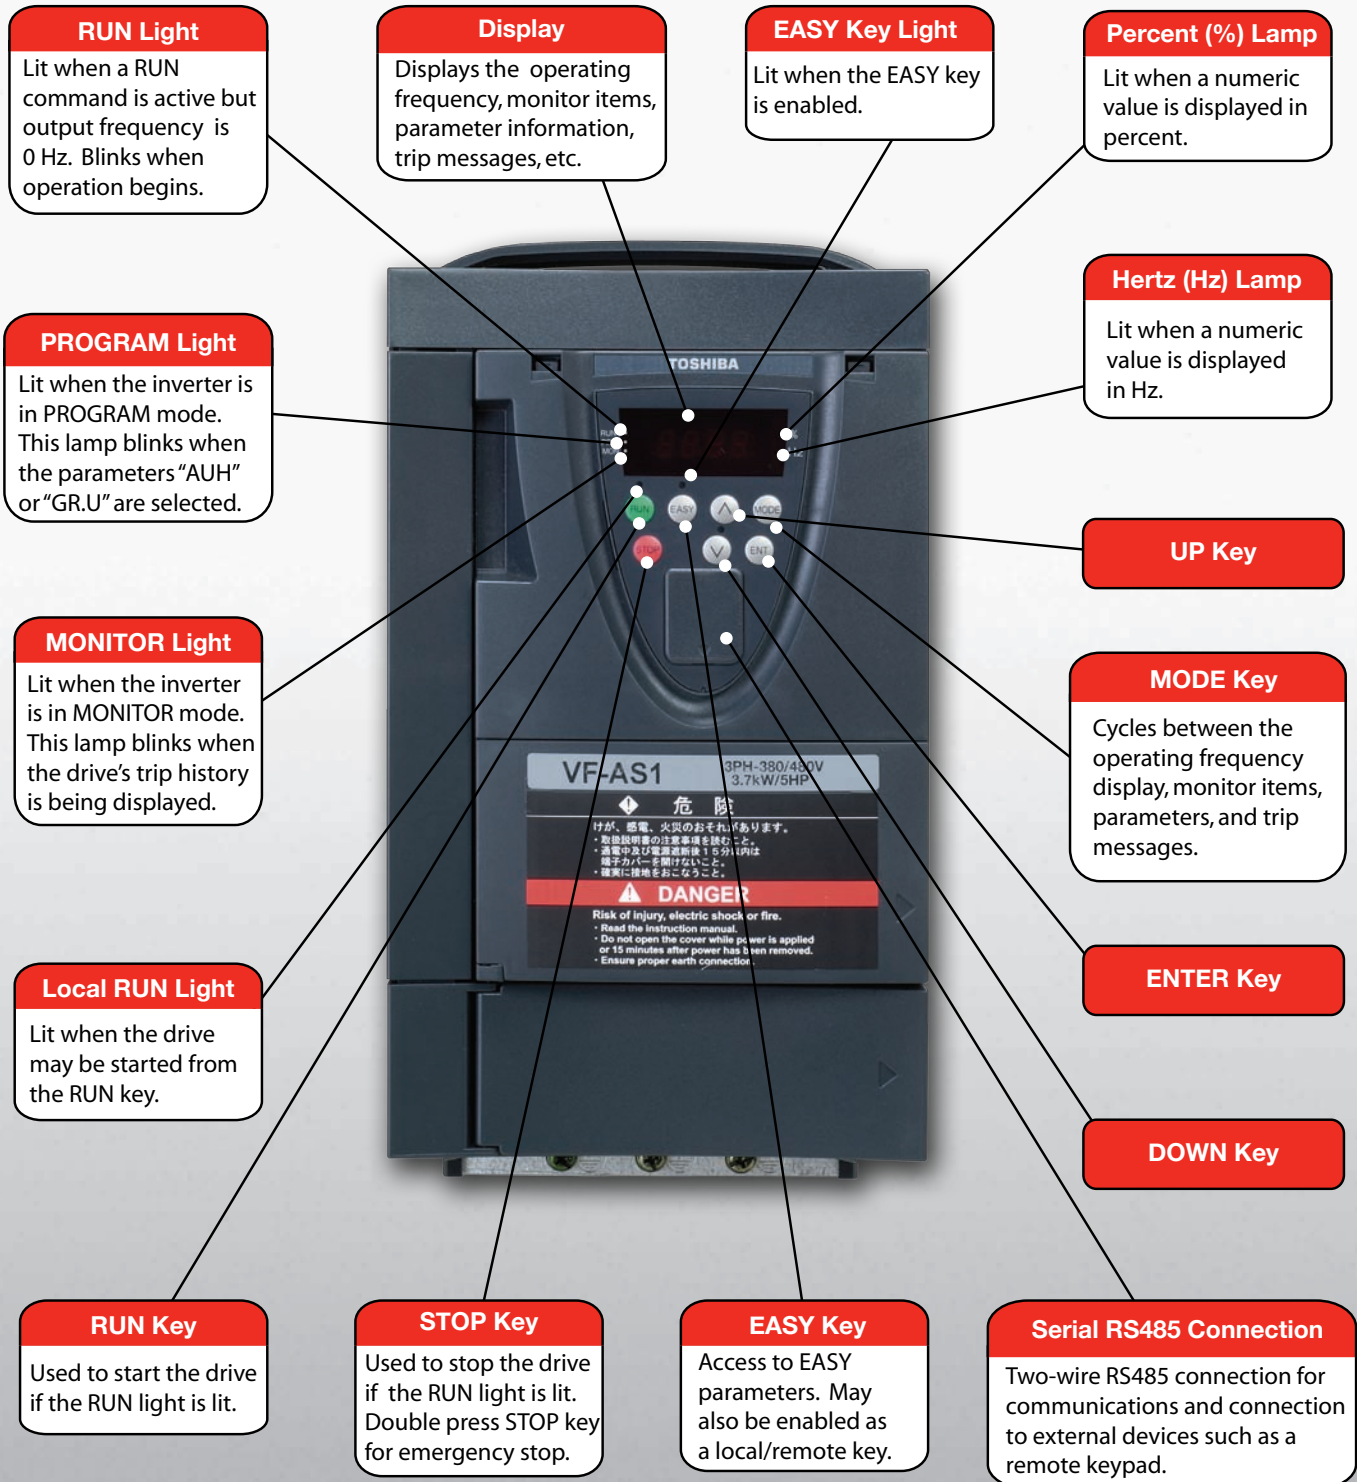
RUN Light
Lit when a RUN command is active but output frequency is 0 Hz. Blinks when operation begins.

Display
Displays the operating frequency, monitor items, parameter information, trip messages, etc.

EASY Key Light
Lit when the EASY key is enabled.

Percent (%) Lamp
Lit when a numeric value is displayed in percent.

Hertz (Hz) Lamp
Lit when a numeric value is displayed in Hz.

PROGRAM Light
Lit when the inverter is in PROGRAM mode. This lamp blinks when the parameters "AUH" or "GR.U" are selected.

UP Key

MONITOR Light
Lit when the inverter is in MONITOR mode. This lamp blinks when the drive's trip history is being displayed.

MODE Key
Cycles between the operating frequency display, monitor items, parameters, and trip messages.

TOSHIBA

RUN EASY MODE STOP ENT

VF-AS1 3PH-380/480V 3.7kW/5HP

危 険
けが、感電、火災のおそれがあります。
・取扱説明書の注意事項を読むこと。
・通電中及び電源遮断後15分以内は端子カバーを開けないこと。
・確実に接地をおこなうこと。

DANGER
Risk of injury, electric shock or fire.
・Read the instruction manual.
・Do not open the cover while power is applied or 15 minutes after power has been removed.
・Ensure proper earth connection.

ENTER Key

Local RUN Light
Lit when the drive may be started from the RUN key.

DOWN Key

RUN Key
Used to start the drive if the RUN light is lit.

STOP Key
Used to stop the drive if the RUN light is lit. Double press STOP key for emergency stop.

EASY Key
Access to EASY parameters. May also be enabled as a local/remote key.

Serial RS485 Connection
Two-wire RS485 connection for communications and connection to external devices such as a remote keypad.